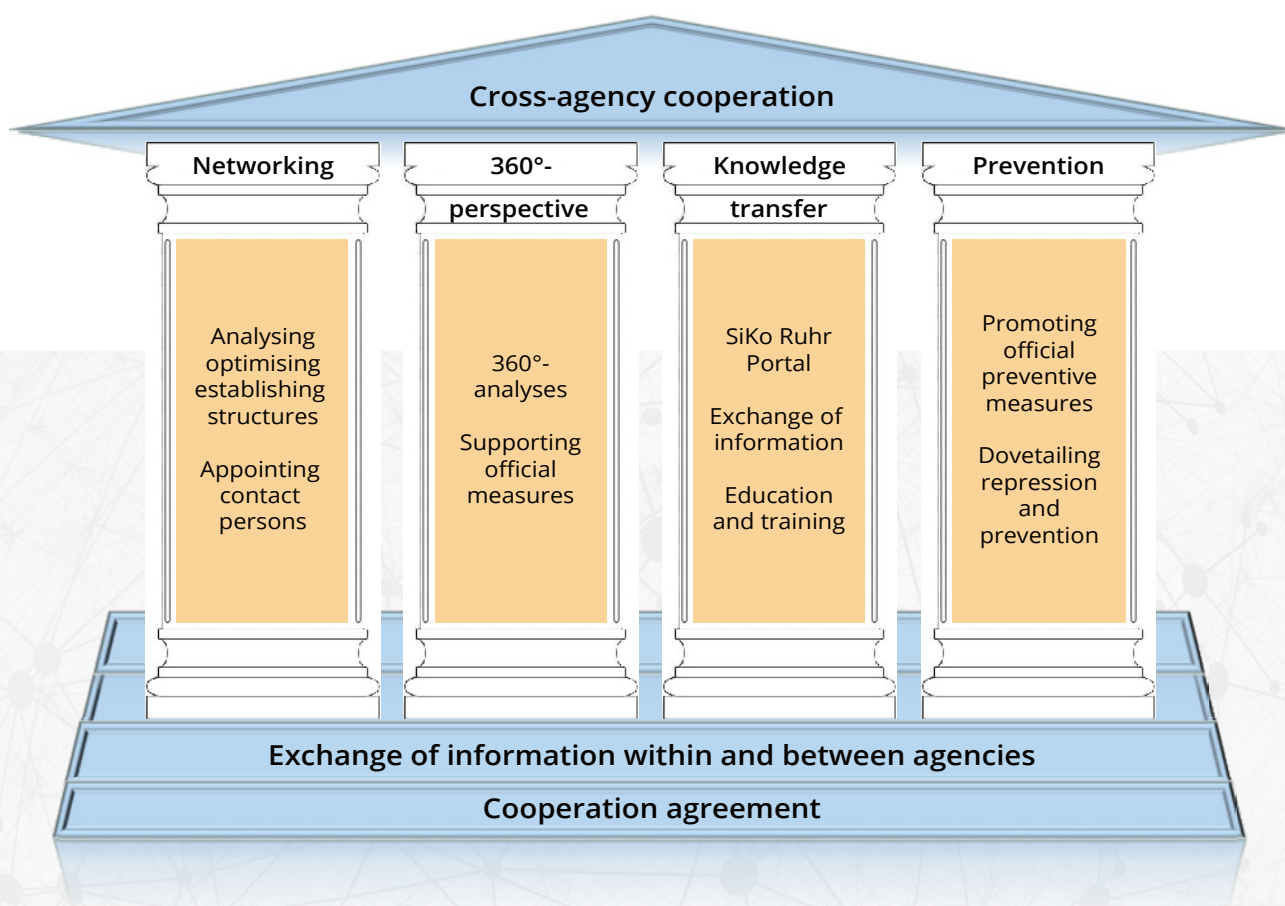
Cross-agency cooperation

Networking

360°-perspective

Knowledge transfer

Prevention

Analysing optimising establishing structures

Appointing contact persons

360°-analyses

Supporting official measures

SiKo Ruhr Portal

Exchange of information

Education and training

Promoting official preventive measures

Dovetailing repression and prevention

Exchange of information within and between agencies

Cooperation agreement